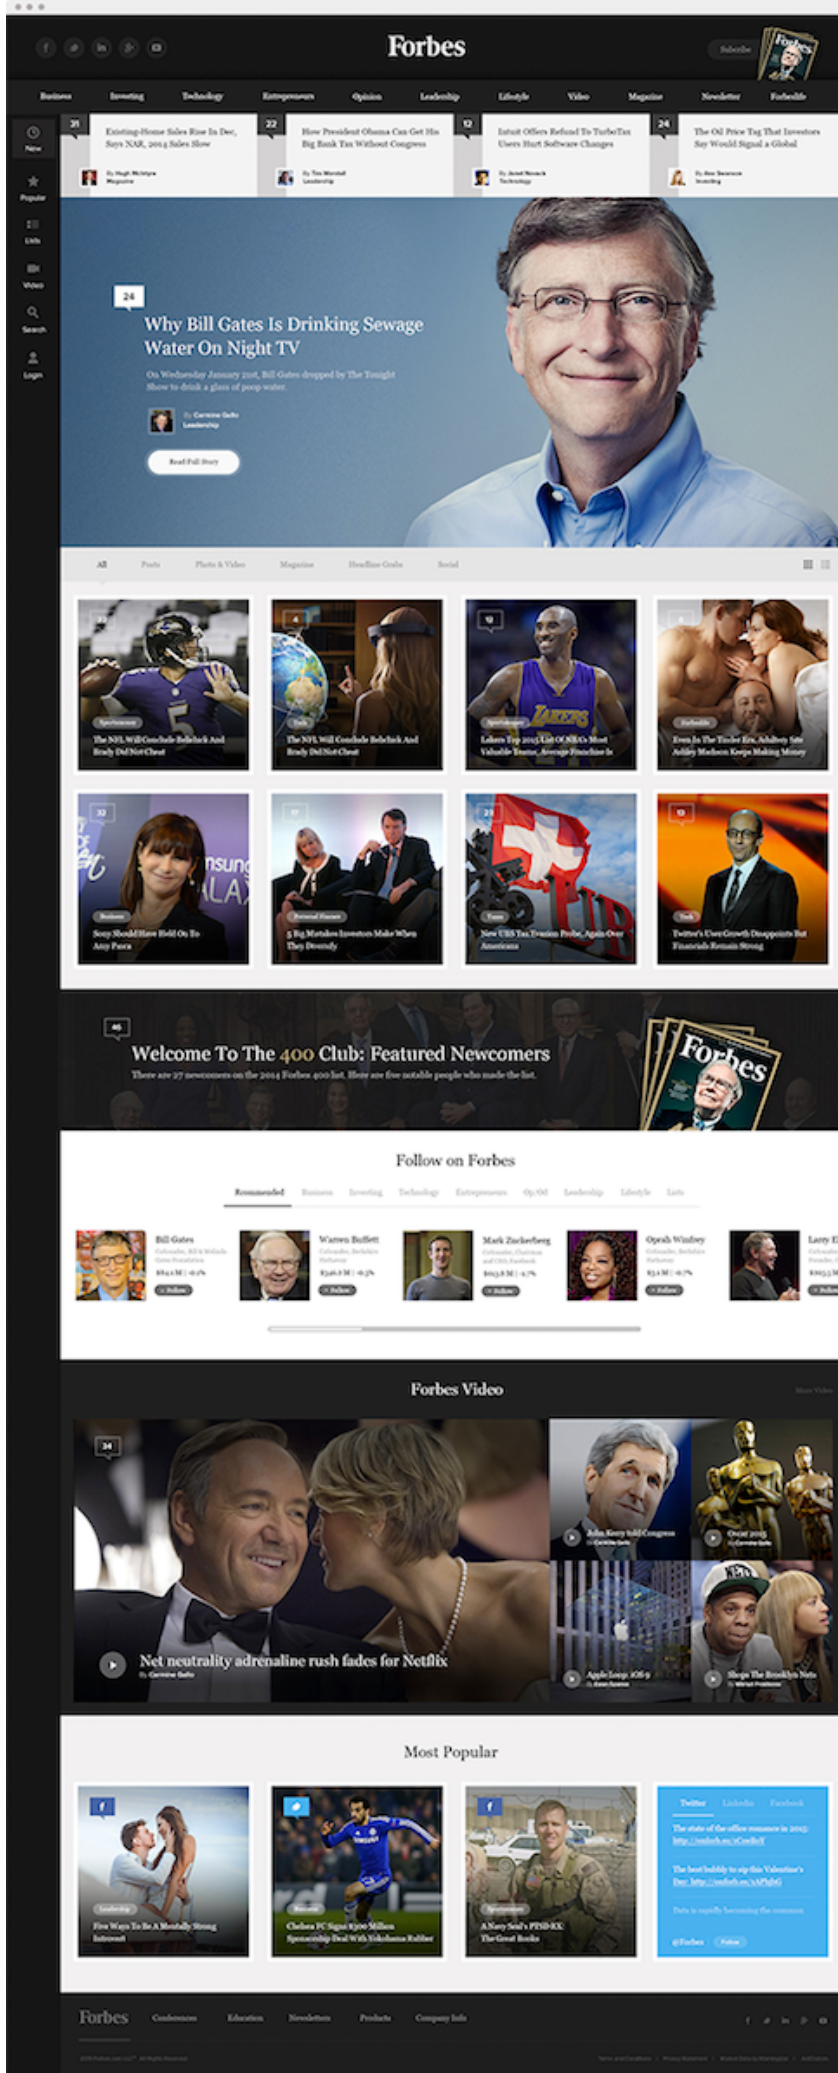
Forbes

Subscribe

Business Investing Technology Entrepreneurs Opinion Leadership Lifestyle Video Magazine Newsletter Forbeslife

New

Popular

Lists

Video

Search

Login

31 Existing-Home Sales Rise In Dec, Says NAR, 2014 Sales Slow

By Hugh McIntyre Magazine

22 How President Obama Can Get His Big Bank Tax Without Congress

By Tim Worstall Leadership

12 Intuit Offers Refund To TurboTax Users Hurt Software Changes

By Janet Novack Technology

24 The Oil Price Tag That Investors Say Would Signal a Global

By Ben Swenson Investing

24

Why Bill Gates Is Drinking Sewage Water On Night TV

On Wednesday January 21st, Bill Gates dropped by The Tonight Show to drink a glass of poop water.

By Carmine Gallo Leadership

Read Full Story

All Posts Photo & Video Magazine Headline Grabs Social

Sportsmoney The NFL Will Conclude Belichick And Brady Did Not Cheat

Tech The NFL Will Conclude Belichick And Brady Did Not Cheat

Sportsmoney Lakers Top 2015 List Of NBA's Most Valuable Teams, Average Franchise Is

Forbeslife Even In The Tinder Era, Adultery Site Ashley Madison Keeps Making Money

Business Sony Should Have Held On To Amy Pascal

Personal Finance 5 Big Mistakes Investors Make When They Diversify

Taxes New UBS Tax Evasion Probe, Again Over Americans

Tech Twitter's User Growth Disappoints But Financials Remain Strong

46

Welcome To The 400 Club: Featured Newcomers

There are 27 newcomers on the 2014 Forbes 400 list. Here are five notable people who made the list.

Follow on Forbes

Recommended Business Investing Technology Entrepreneurs Op/Ed Leadership Lifestyle Lists

Bill Gates
Follow

Warren Buffett
Follow

Mark Zuckerberg
Follow

Oprah Winfrey
Follow

Larry E

Forbes Video

34

Net neutrality adrenaline rush fades for Netflix

By Carmine Gallo

John Kerry told Congress

Oscar 2015

Apple Loop: iOS 9

Shops The Brooklyn Nets

Most Popular

Leadership Five Ways To Be A Mentally Strong Introvert

Chelsea FC Signs $300 Million Sponsorship Deal With Yokohama Rubber

A Navy Seal's PTSD-RX: The Great Books

Twitter LinkedIn Facebook

The state of the office romance in 2015: http://onforb.es/1CcoBcY

The best hobby to sip this Valentine's Day: http://onforb.es/1APhfhG

@Forbes Follow

Forbes Conferences Education Newsletters Products Company Info